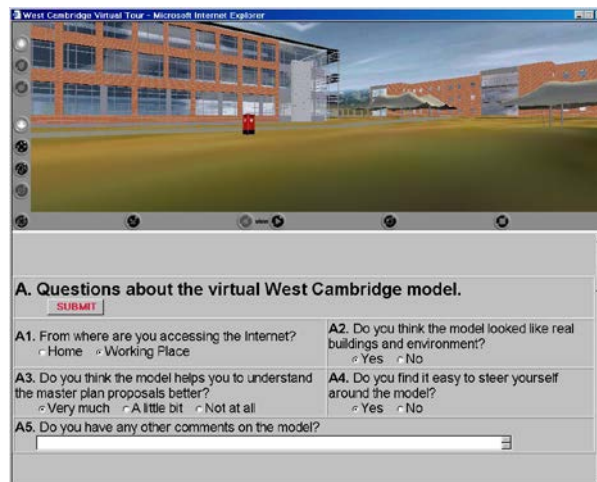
West Cambridge Virtual Tour - Microsoft Internet Explorer

A. Questions about the virtual West Cambridge model.

SUBMIT

| A1. From where are you accessing the Internet? Home Working Place | A2. Do you think the model looked like real buildings and environment? Yes No |
|---|---|
| A3. Do you think the model helps you to understand the master plan proposals better? Very much A little bit Not at all | A4. Do you find it easy to steer yourself around the model? Yes No |

A5. Do you have any other comments on the model?